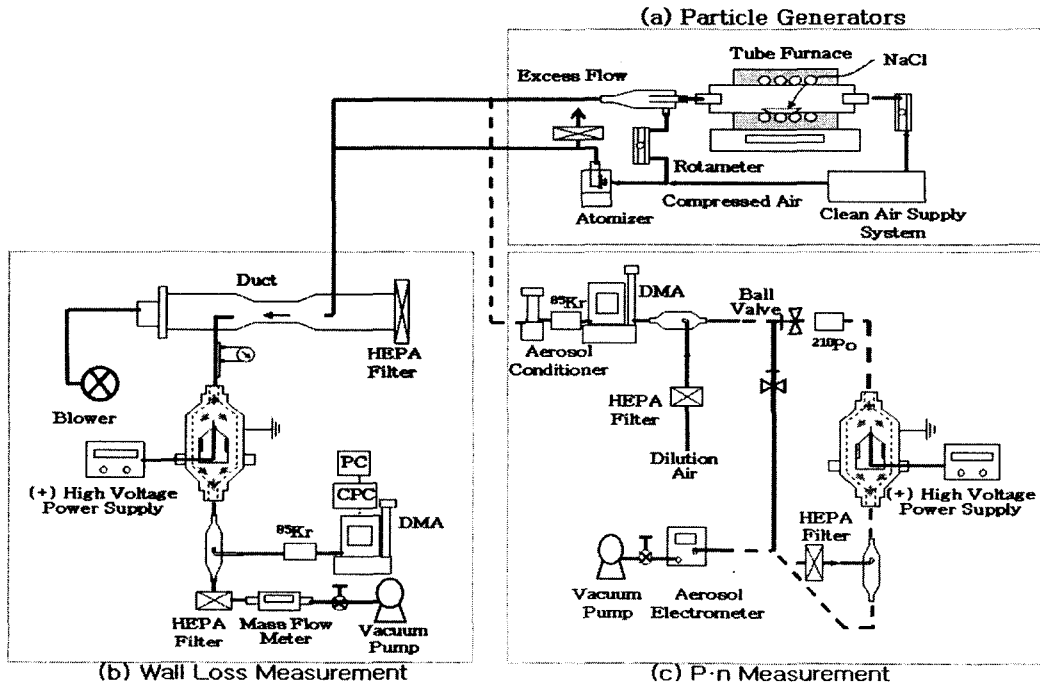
(a) Particle Generators

Excess Flow

Tube Furnace

NaCl

Rotameter

Atomizer

Compressed Air

Clean Air Supply System

Duct

HEPA Filter

Blower

(+) High Voltage Power Supply

PC

CPC

$^{85}$Kr

DMA

HEPA Filter

Mass Flow Meter

Vacuum Pump

(b) Wall Loss Measurement

$^{85}$Kr

DMA

Aerosol Conditioner

Ball Valve

$^{210}$Po

HEPA Filter

Dilution Air

(+) High Voltage Power Supply

HEPA Filter

Vacuum Pump

Aerosol Electrometer

(c) P·n Measurement